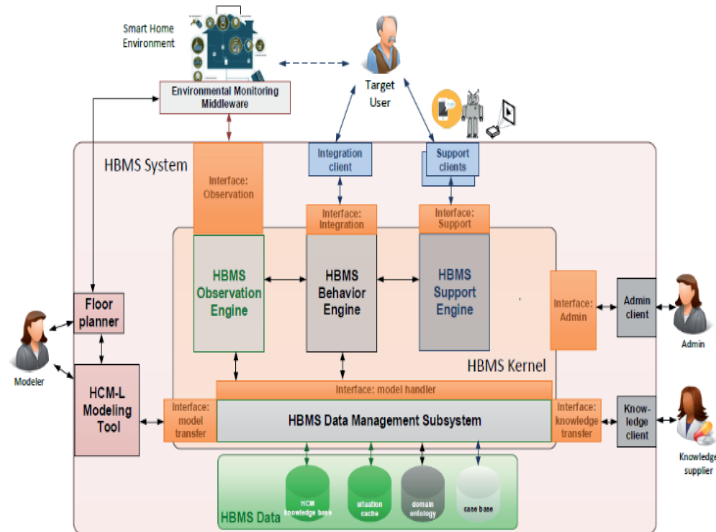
Smart Home Environment

Target User

Environmental Monitoring Middleware

HBMS System

Interface: Observation

Integration client

Support clients

Interface: Integration

Interface: Support

HBMS Observation Engine

HBMS Behavior Engine

HBMS Support Engine

Interface: Admin

Admin client

Admin

Floor planner

Modeler

HCM-L Modeling Tool

HBMS Kernel

Interface: model handler

Interface: model transfer

HBMS Data Management Subsystem

Interface: knowledge transfer

Know-ledge client

Knowledge supplier

HCM knowledge base

situation cache

domain ontology

case base

HBMS Data